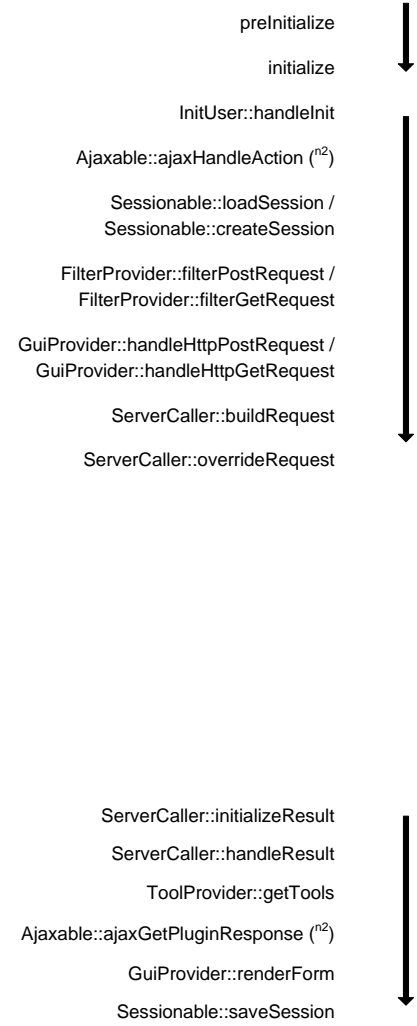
preInitialize

initialize

InitUser::handleInit

Ajaxable::ajaxHandleAction ($^{n2}$)

Sessionable::loadSession / Sessionable::createSession

FilterProvider::filterPostRequest / FilterProvider::filterGetRequest

GuiProvider::handleHttpPostRequest / GuiProvider::handleHttpGetRequest

ServerCaller::buildRequest

ServerCaller::overrideRequest

ServerCaller::initializeResult

ServerCaller::handleResult

ToolProvider::getTools

Ajaxable::ajaxGetPluginResponse ($^{n2}$)

GuiProvider::renderForm

Sessionable::saveSession